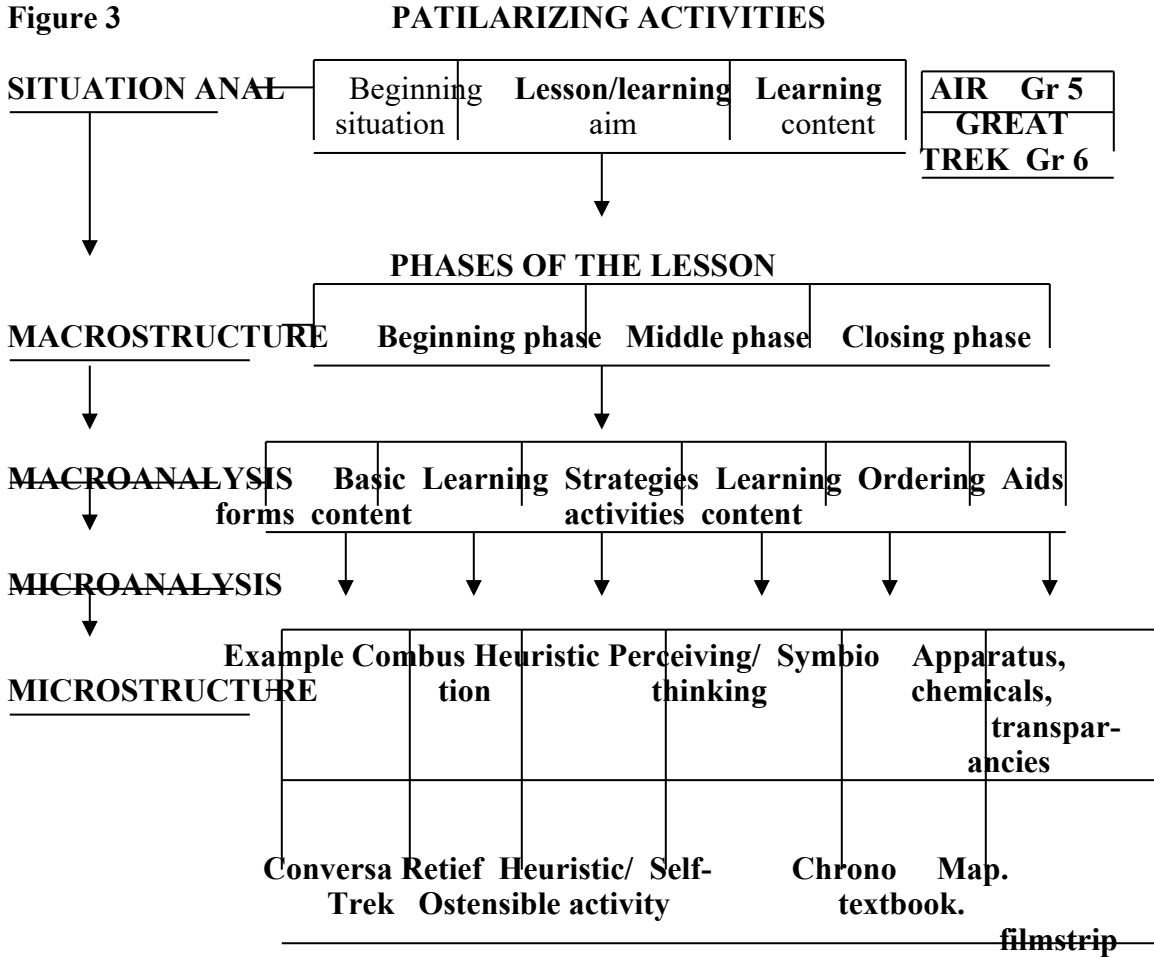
Figure 3 PATILARIZING ACTIVITIES

SITUATION ANAL

Beginning situation | Lesson/learning aim | Learning content

AIR Gr 5
GREAT TREK Gr 6

PHASES OF THE LESSON

MACROSTRUCTURE

Beginning phase | Middle phase | Closing phase

MACROANALYSIS

Basic forms | Learning content | Strategies activities | Learning content | Ordering | Aids

MICROANALYSIS

MICROSTRUCTURE

Example | Combus tion | Heuristic | Perceiving/ thinking | Symbio | Apparatus, chemicals, transparancies

Conversa | Retief Trek | Heuristic/ Ostensible | Self- activity | Chrono | Map. textbook. filmstrip